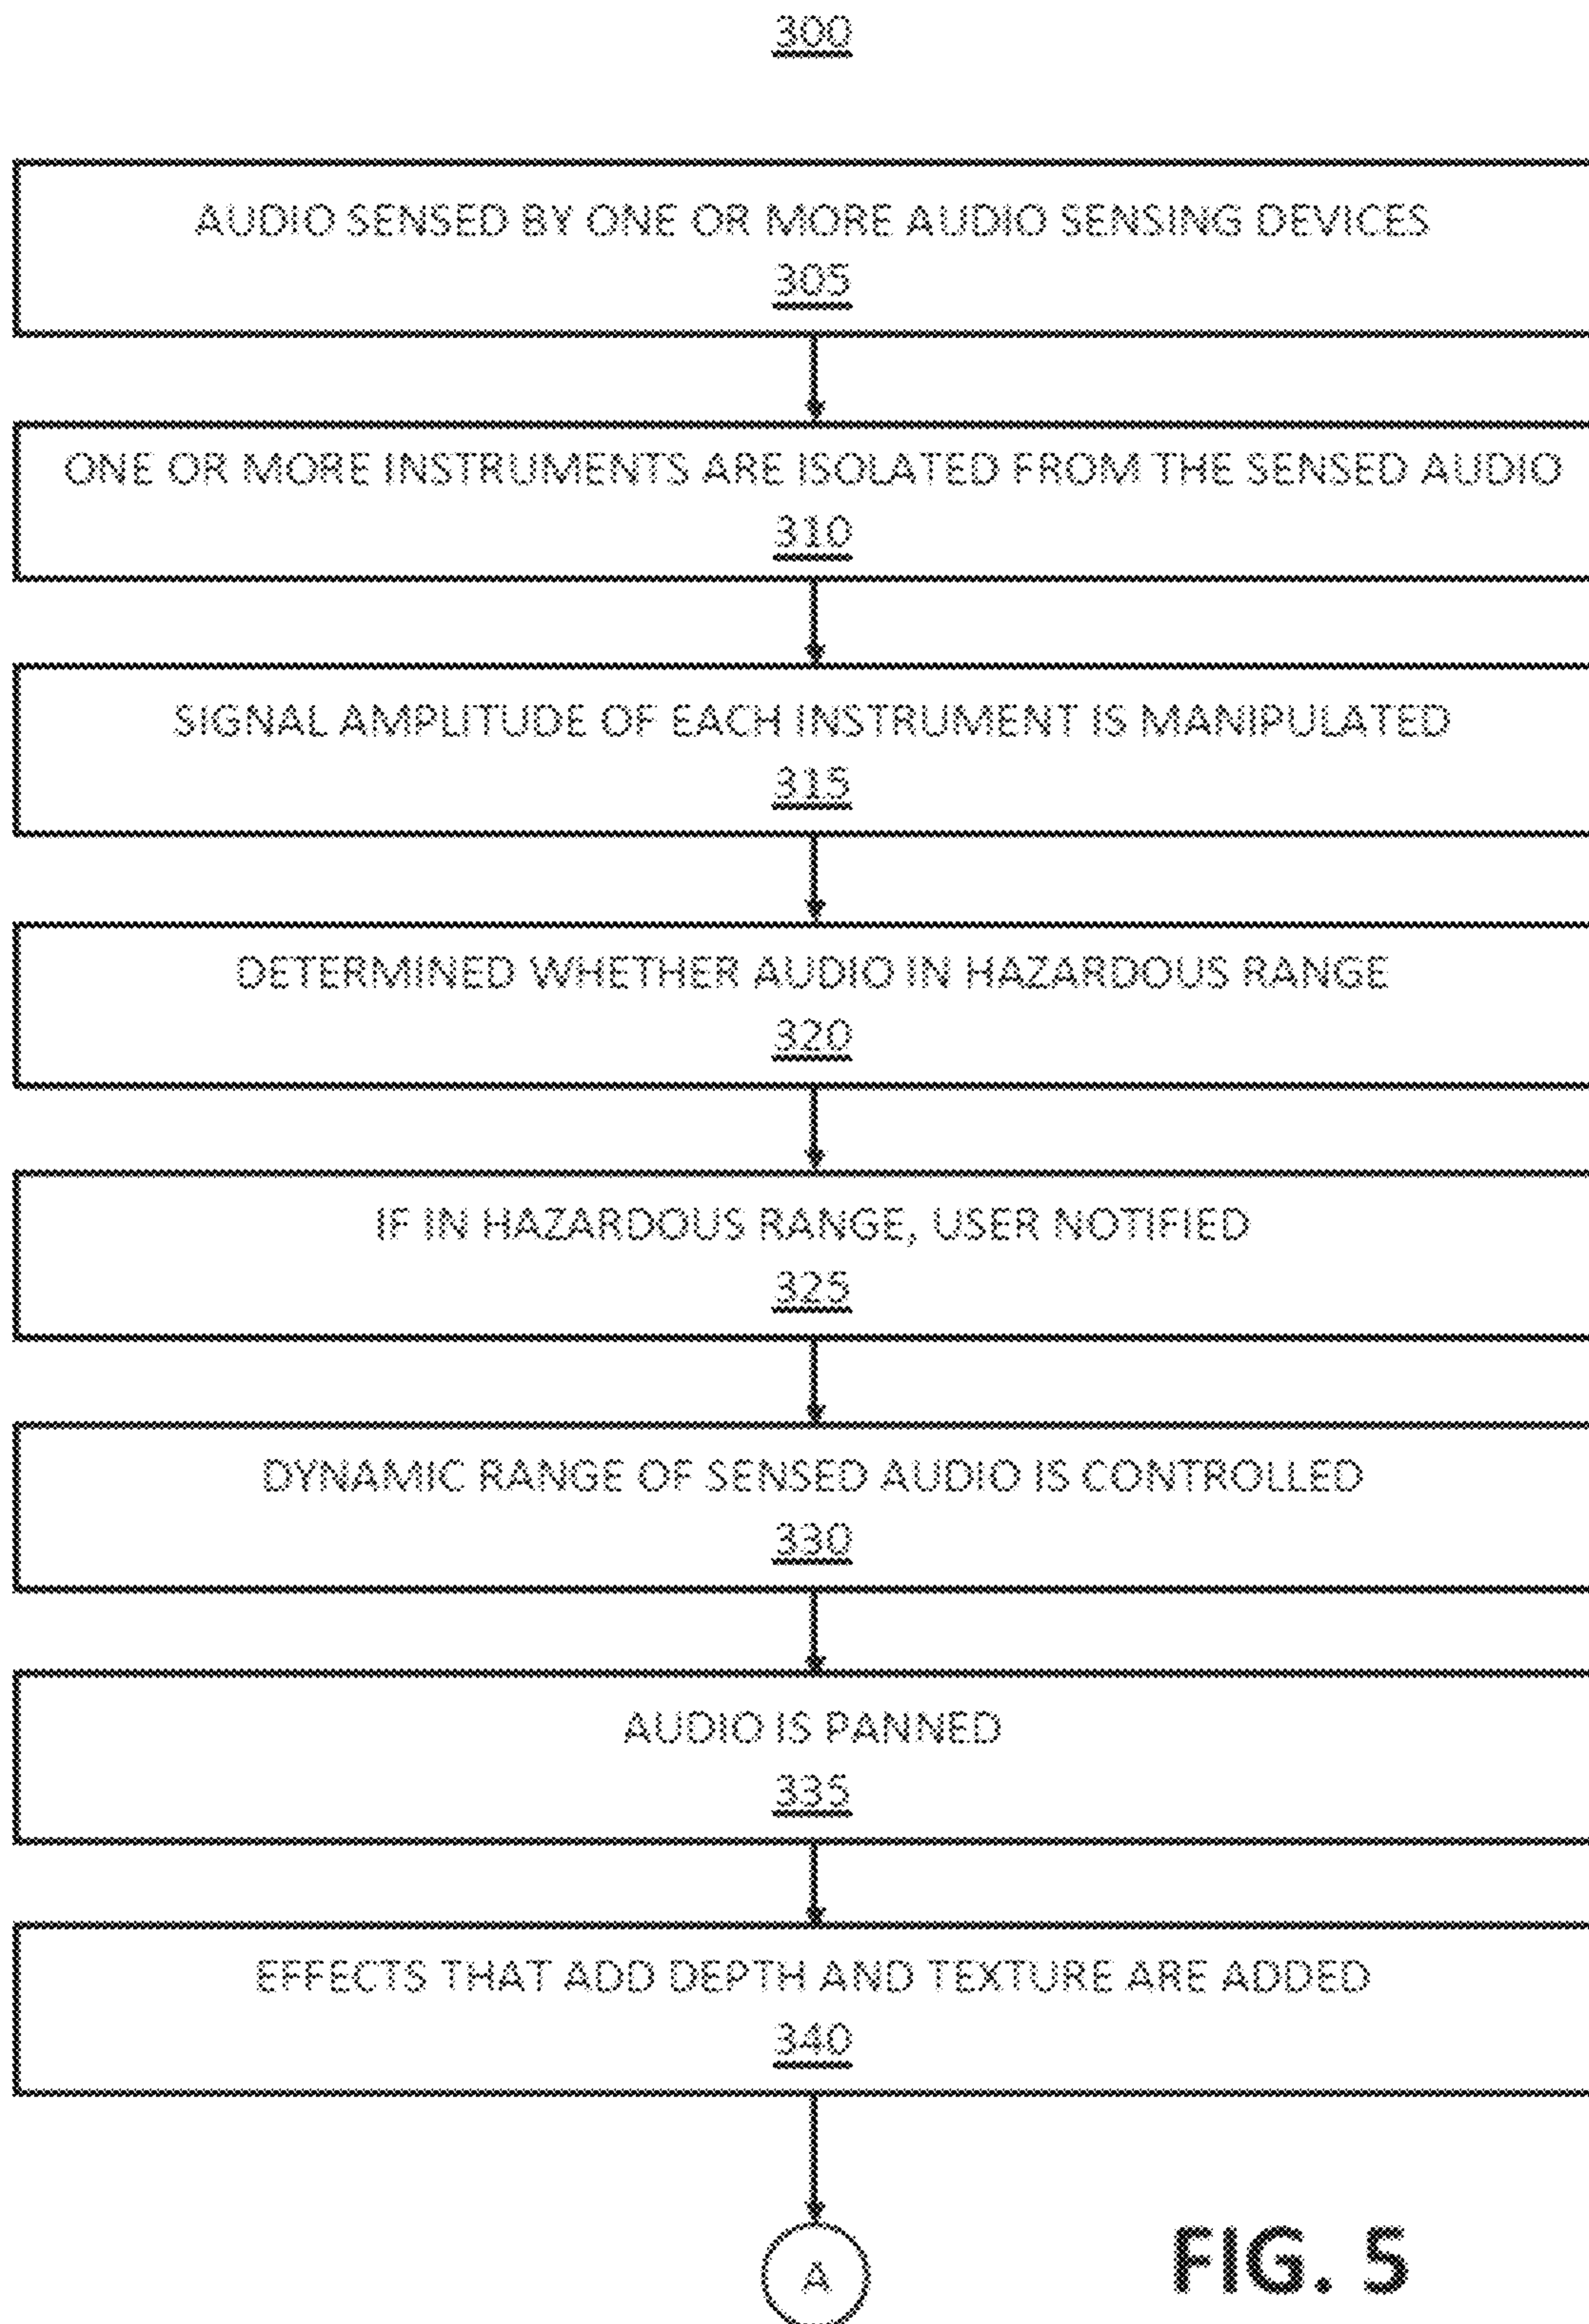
300

AUDIO SENSED BY ONE OR MORE AUDIO SENSING DEVICES
305

ONE OR MORE INSTRUMENTS ARE ISOLATED FROM THE SENSED AUDIO
310

SIGNAL AMPLITUDE OF EACH INSTRUMENT IS MANIPULATED
315

DETERMINED WHETHER AUDIO IN HAZARDOUS RANGE
320

IF IN HAZARDOUS RANGE, USER NOTIFIED
325

DYNAMIC RANGE OF SENSED AUDIO IS CONTROLLED
330

AUDIO IS PANNED
335

EFFECTS THAT ADD DEPTH AND TEXTURE ARE ADDED
340

A

FIG. 5